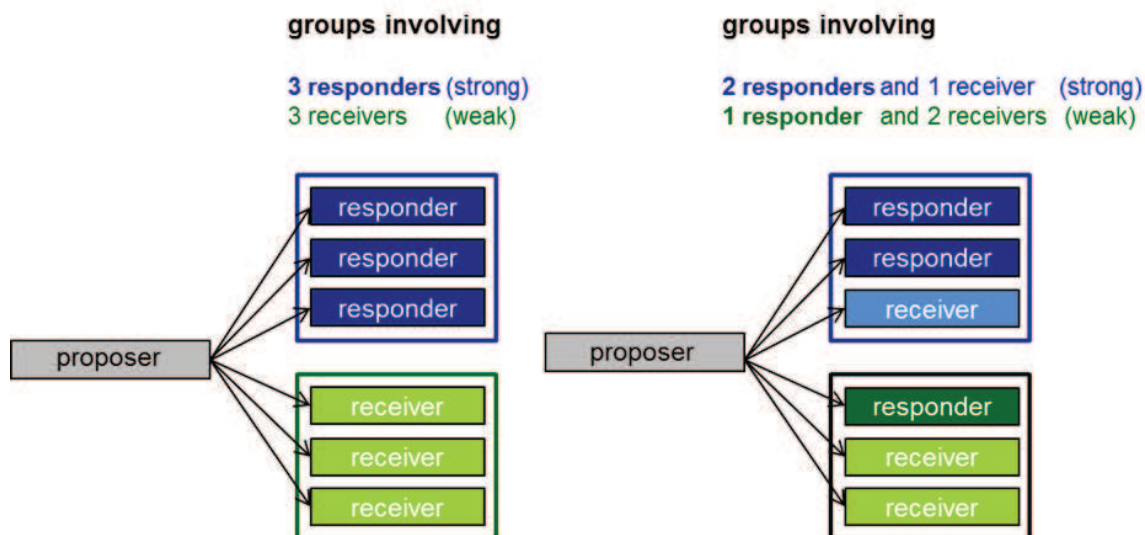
groups involving

3 responders (strong)
3 receivers (weak)

responder
responder
responder

proposer

receiver
receiver
receiver

groups involving

2 responders and 1 receiver (strong)
1 responder and 2 receivers (weak)

responder
responder
receiver

proposer

responder
receiver
receiver